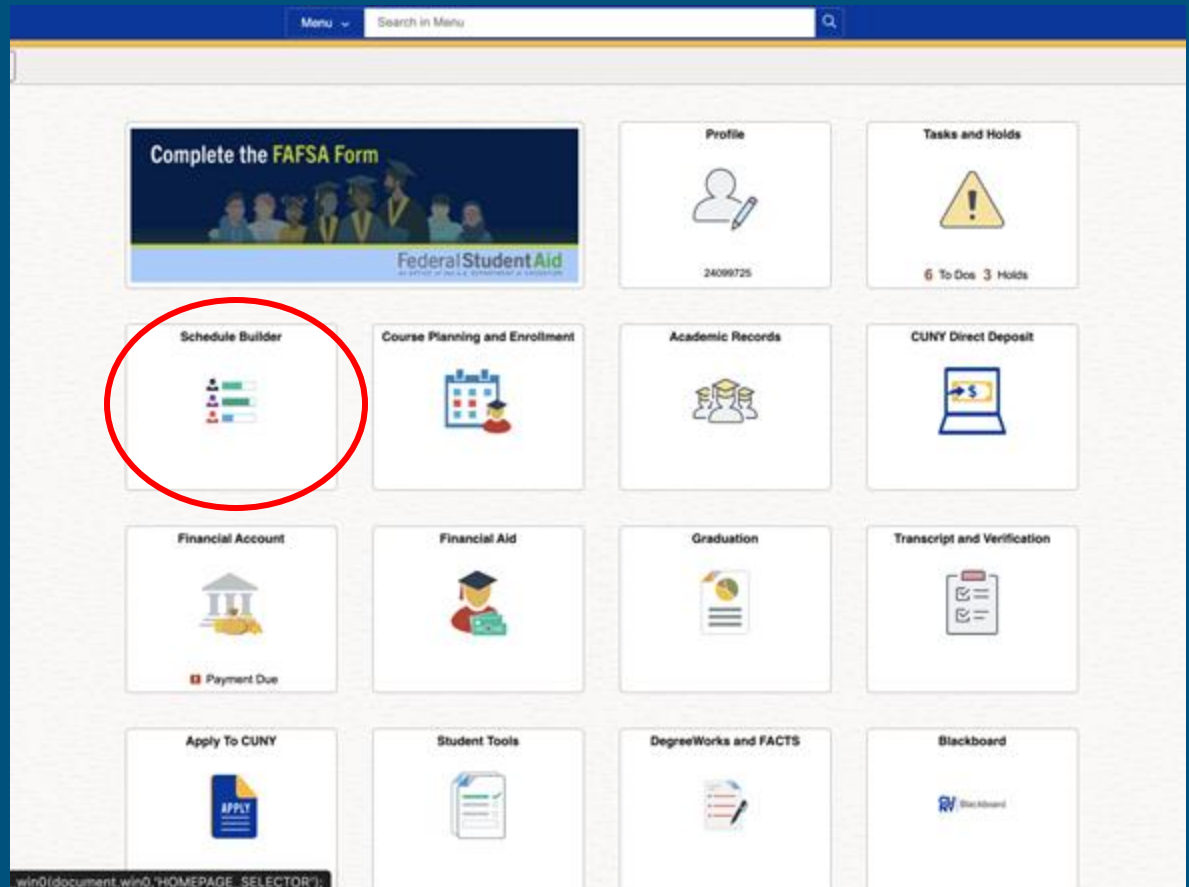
Menu
Search in Menu

Complete the FAFSA Form
Federal Student Aid
AN OFFICE of the U.S. DEPARTMENT of EDUCATION

Profile
24099725

Tasks and Holds
6 To Dos 3 Holds

Schedule Builder

Course Planning and Enrollment

Academic Records

CUNY Direct Deposit

Financial Account
Payment Due

Financial Aid

Graduation

Transcript and Verification

Apply To CUNY
APPLY

Student Tools

DegreeWorks and FACTS

Blackboard
Blackboard

win0(document.win0,'HOMEPAGE_SELECTOR');